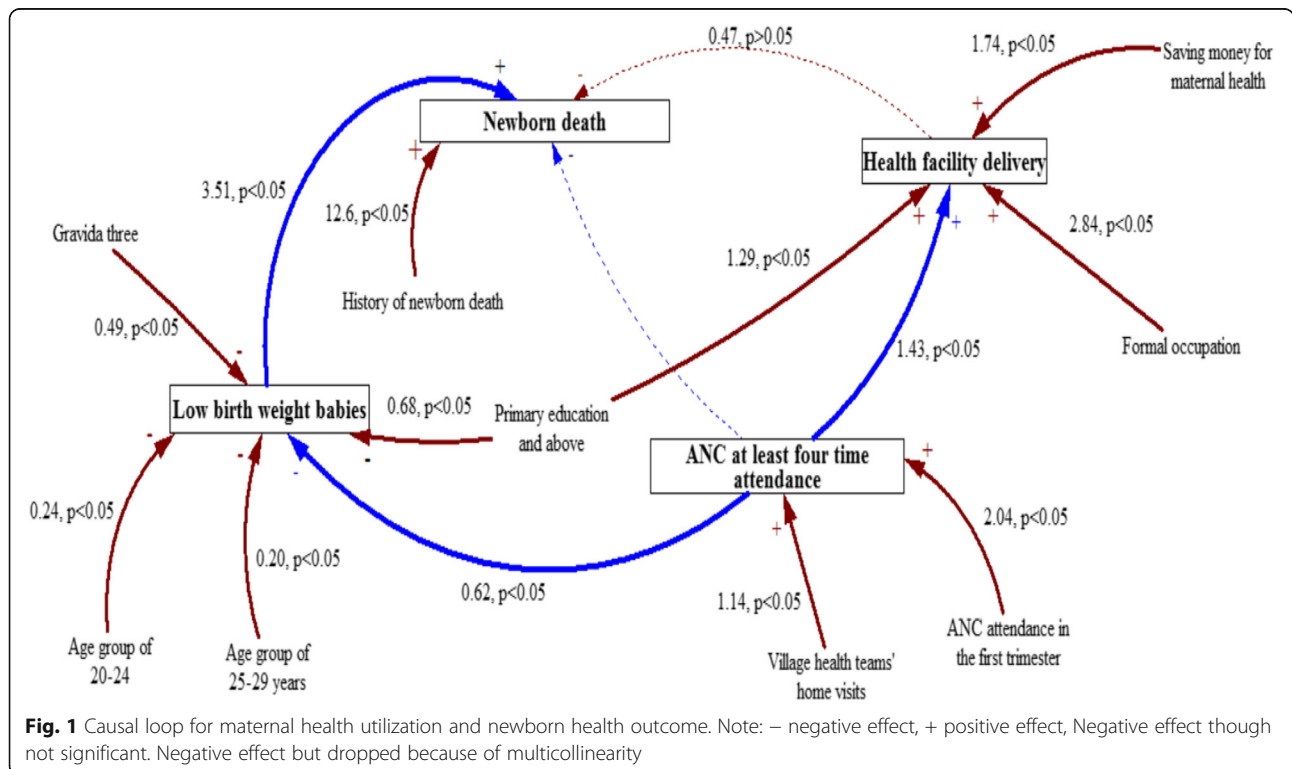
0.47, p>0.05

1.74, p<0.05

Saving money for maternal health

+

-

Newborn death

+

+

Health facility delivery

-

3.51, p<0.05

12.6, p<0.05

+

+

+

2.84, p<0.05

Gravida three

1.29, p<0.05

History of newborn death

0.49, p<0.05

1.43, p<0.05

Formal occupation

-

Low birth weight babies

0.68, p<0.05

Primary education and above

ANC at least four time attendance

+

-

-

-

-

0.24, p<0.05

2.04, p<0.05

+

0.20, p<0.05

0.62, p<0.05

1.14, p<0.05

ANC attendance in the first trimester

Age group of 20-24

Age group of 25-29 years

Village health teams' home visits

**Fig. 1** Causal loop for maternal health utilization and newborn health outcome. Note: − negative effect, + positive effect, Negative effect though not significant. Negative effect but dropped because of multicollinearity